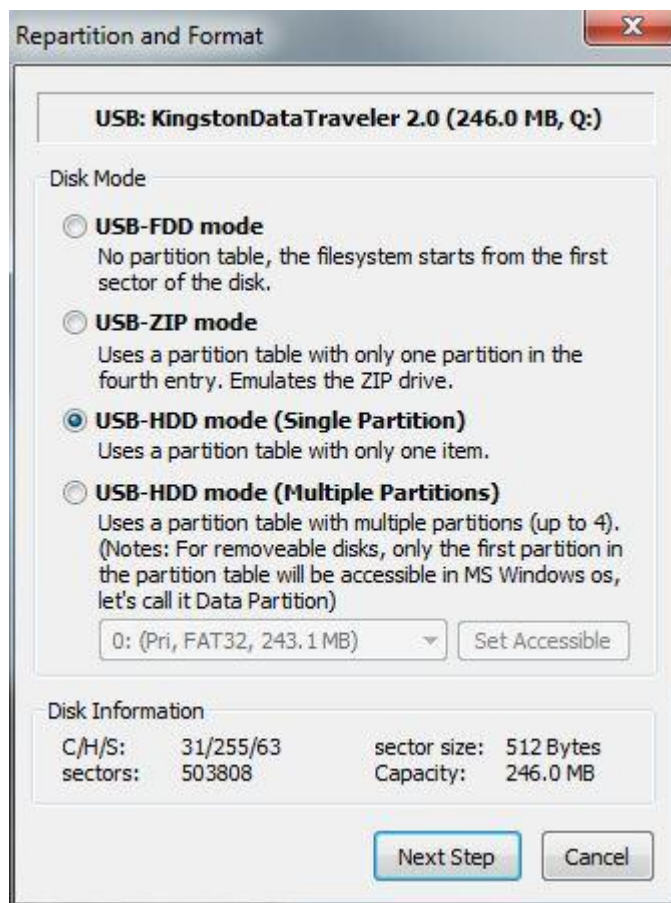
Repartition and Format

USB: KingstonDataTraveler 2.0 (246.0 MB, Q:)

Disk Mode

USB-FDD mode
No partition table, the filesystem starts from the first sector of the disk.

USB-ZIP mode
Uses a partition table with only one partition in the fourth entry. Emulates the ZIP drive.

USB-HDD mode (Single Partition)
Uses a partition table with only one item.

USB-HDD mode (Multiple Partitions)
Uses a partition table with multiple partitions (up to 4). (Notes: For removeable disks, only the first partition in the partition table will be accessible in MS Windows os, let's call it Data Partition)

0: (Pri, FAT32, 243.1 MB)
Set Accessible

Disk Information

| C/H/S: | 31/255/63 | sector size: | 512 Bytes |
|---|---|---|---|
| sectors: | 503808 | Capacity: | 246.0 MB |

Next Step
Cancel